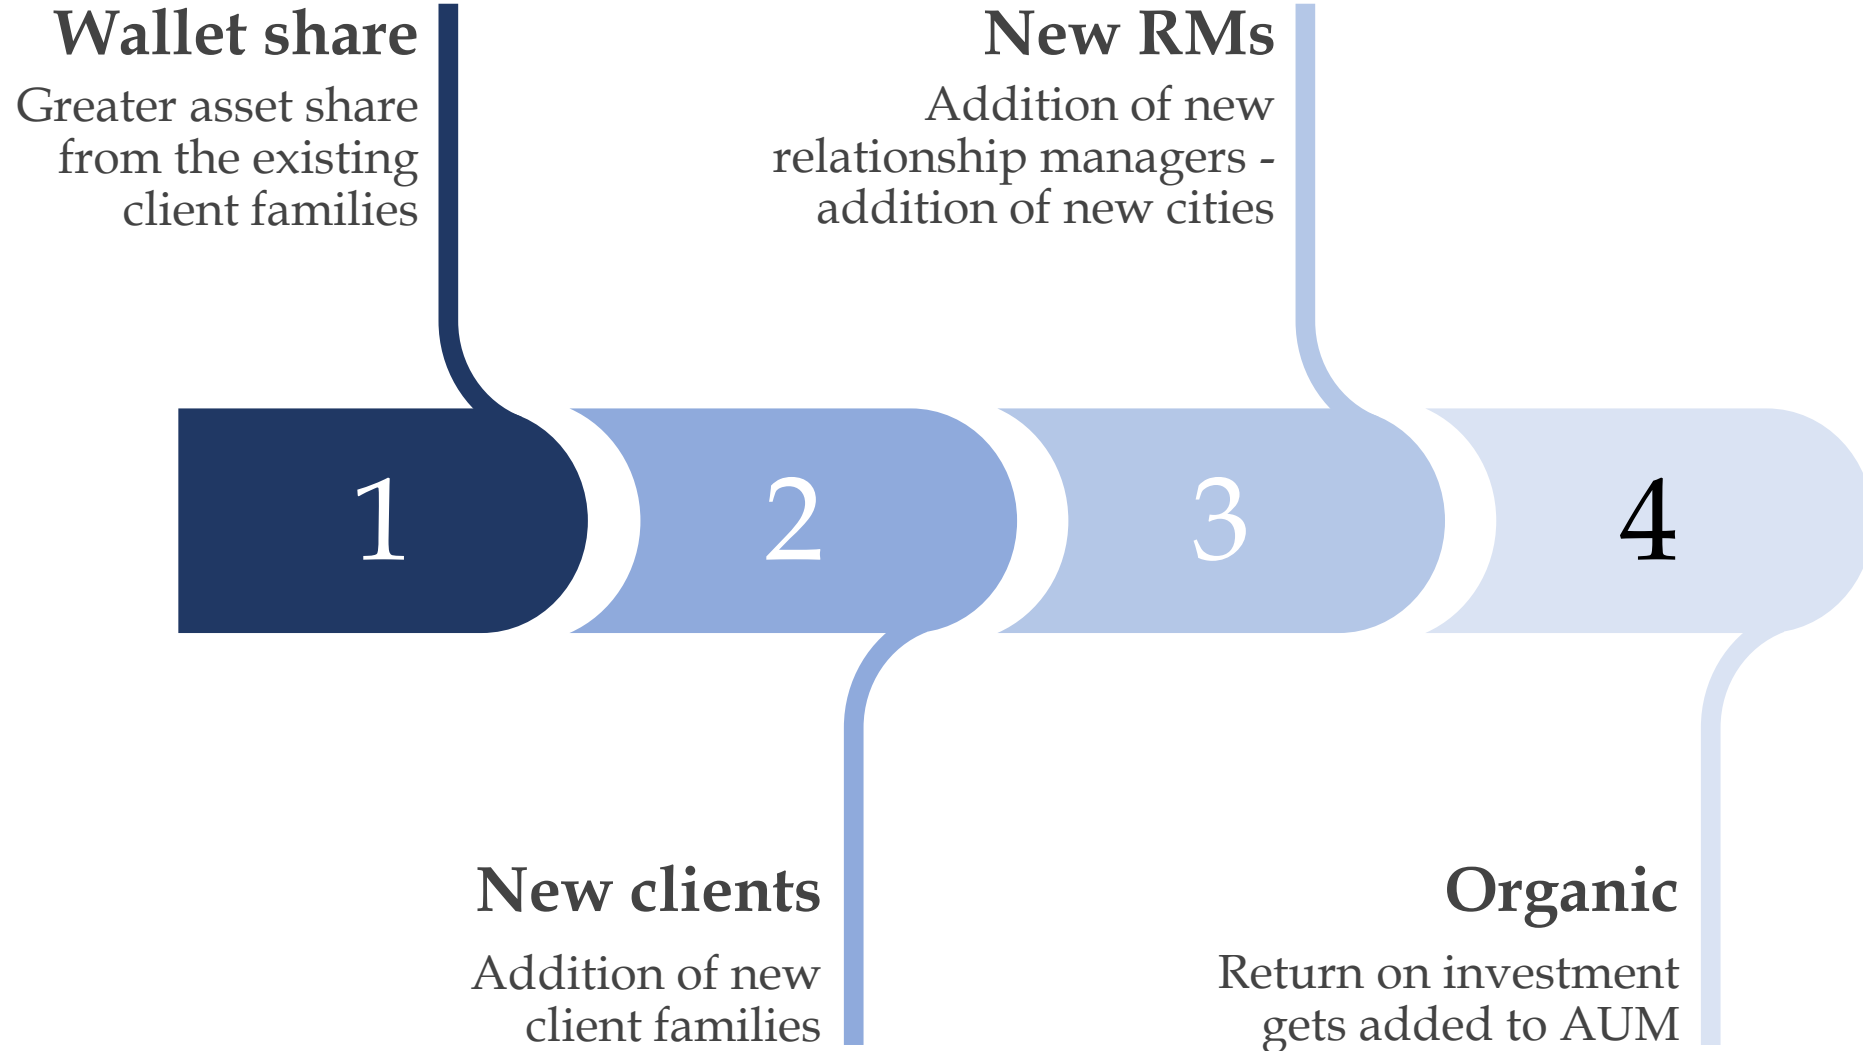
Wallet share

Greater asset share from the existing client families

New RMs

Addition of new relationship managers - addition of new cities

1

2

3

4

New clients

Addition of new client families

Organic

Return on investment gets added to AUM